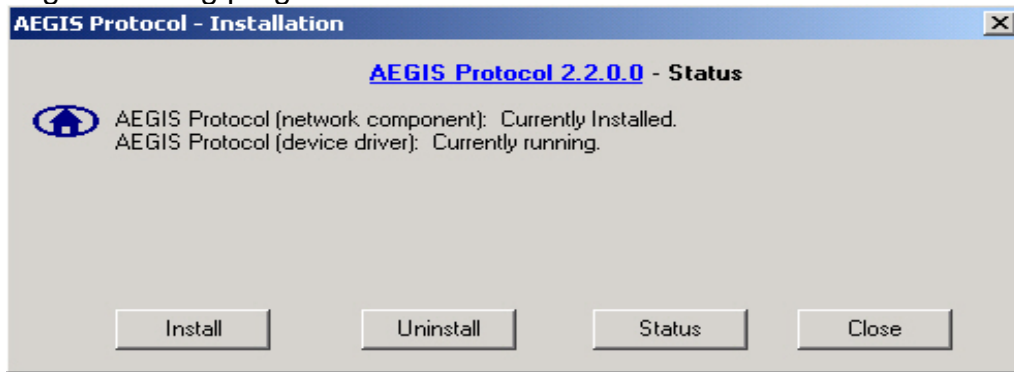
AEGIS Protocol - Installation

AEGIS Protocol 2.2.0.0 - Status

AEGIS Protocol (network component): Currently Installed.
AEGIS Protocol (device driver): Currently running.

Install

Uninstall

Status

Close